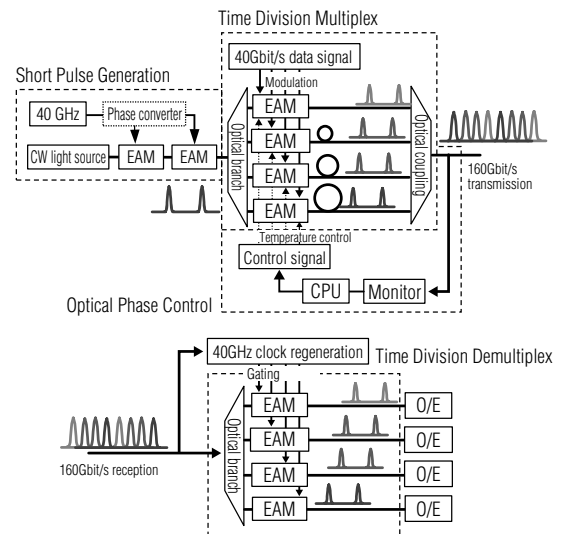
Time Division Multiplex

40Gbit/s data signal

Modulation

Short Pulse Generation

40 GHz

Phase converter

CW light source

EAM

EAM

Optical branch

EAM

EAM

EAM

EAM

Optical coupling

160Gbit/s transmission

Temperature control

Control signal

CPU

Monitor

Optical Phase Control

40GHz clock regeneration

Time Division Demultiplex

Gating

Optical branch

EAM

EAM

EAM

EAM

O/E

O/E

O/E

O/E

160Gbit/s reception